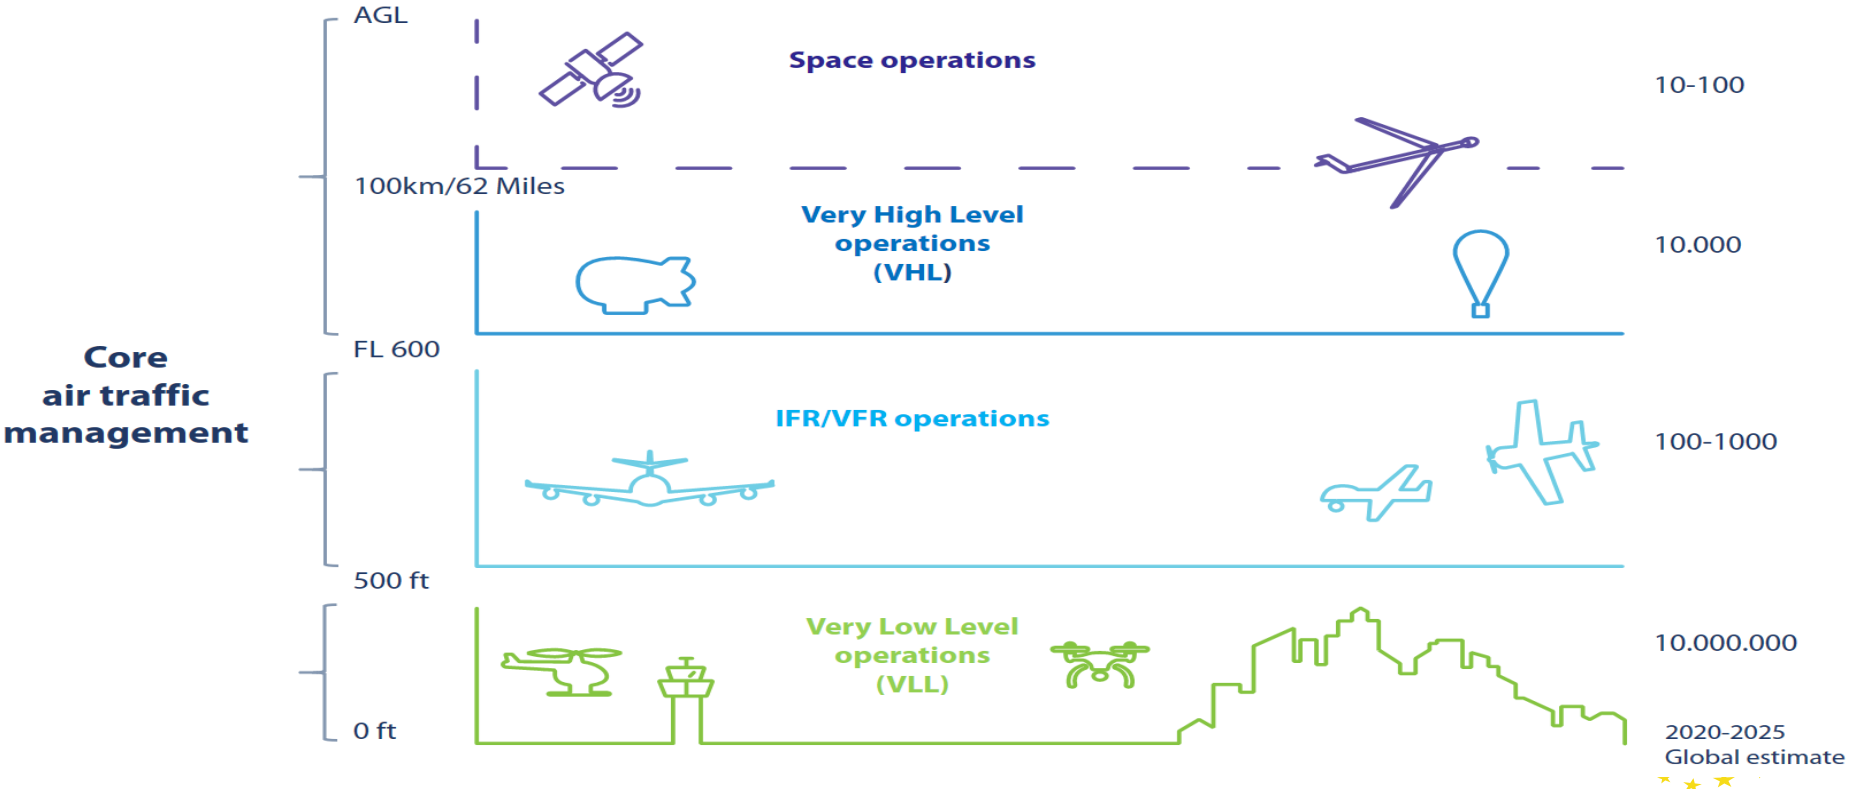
AGL

Space operations

10-100

100km/62 Miles

Very High Level operations (VHL)

10.000

FL 600

Core air traffic management

IFR/VFR operations

100-1000

500 ft

Very Low Level operations (VLL)

10.000.000

0 ft

2020-2025 Global estimate